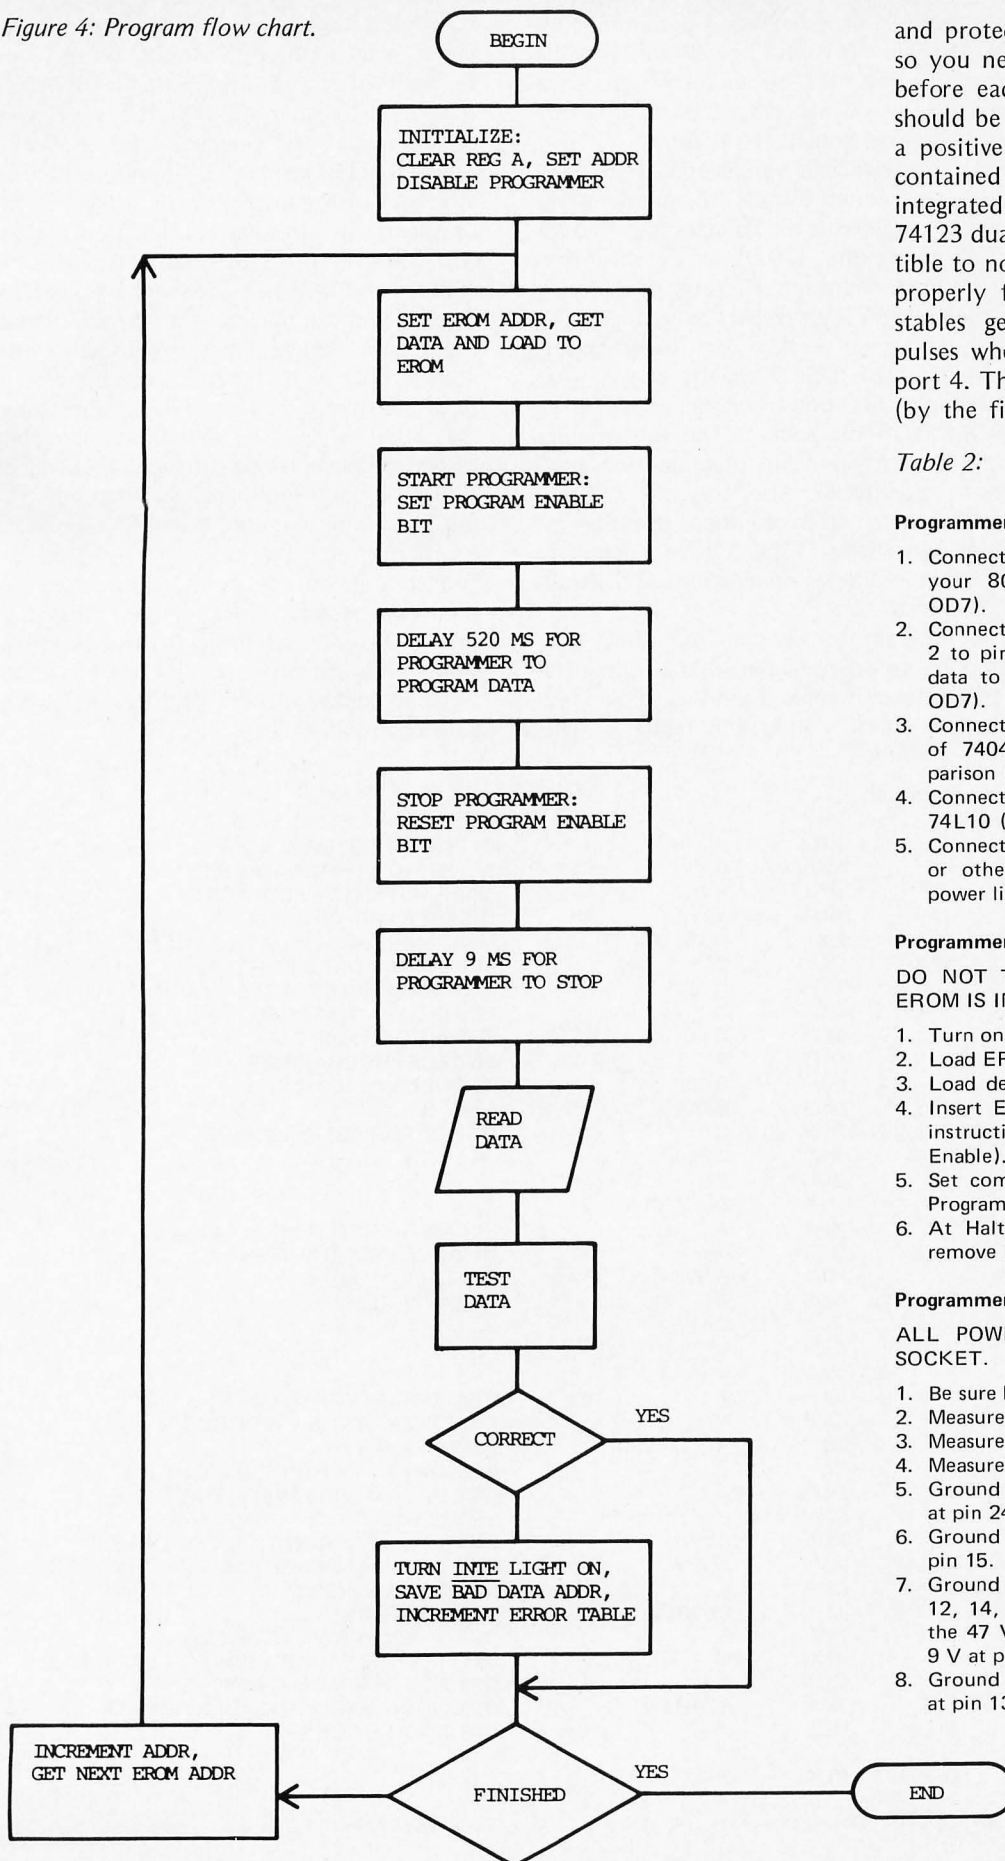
Figure 4: Program flow chart.

BEGIN

INITIALIZE:
CLEAR REG A, SET ADDR
DISABLE PROGRAMMER

SET EROM ADDR, GET
DATA AND LOAD TO
EROM

START PROGRAMMER:
SET PROGRAM ENABLE
BIT

DELAY 520 MS FOR
PROGRAMMER TO
PROGRAM DATA

STOP PROGRAMMER:
RESET PROGRAM ENABLE
BIT

DELAY 9 MS FOR
PROGRAMMER TO STOP

READ
DATA

TEST
DATA

CORRECT

YES

TURN INTE LIGHT ON,
SAVE BAD DATA ADDR,
INCREMENT ERROR TABLE

INCREMENT ADDR,
GET NEXT EROM ADDR

FINISHED

YES

END

and protec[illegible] so you ne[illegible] before eac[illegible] should be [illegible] a positive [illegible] contained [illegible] integrated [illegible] 74123 dua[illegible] tible to no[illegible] properly t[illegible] stables ge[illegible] pulses whe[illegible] port 4. Th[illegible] (by the fi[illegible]

Table 2:

Programmer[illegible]

1. Connect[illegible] your 80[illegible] OD7).
2. Connect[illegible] 2 to pin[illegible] data to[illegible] OD7).
3. Connect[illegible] of 7404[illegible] parison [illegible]
4. Connect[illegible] 74L10 ([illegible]
5. Connect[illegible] or othe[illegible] power li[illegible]

Programmer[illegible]

DO NOT T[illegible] EROM IS I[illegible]

1. Turn on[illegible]
2. Load EP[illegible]
3. Load de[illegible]
4. Insert E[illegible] instructi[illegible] Enable).
5. Set com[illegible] Program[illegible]
6. At Halt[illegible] remove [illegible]

Programmer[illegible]

ALL POW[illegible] SOCKET.

1. Be sure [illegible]
2. Measure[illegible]
3. Measure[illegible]
4. Measure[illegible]
5. Ground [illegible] at pin 24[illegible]
6. Ground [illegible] pin 15.
7. Ground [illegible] 12, 14, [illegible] the 47 V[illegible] 9 V at p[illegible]
8. Ground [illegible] at pin 13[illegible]